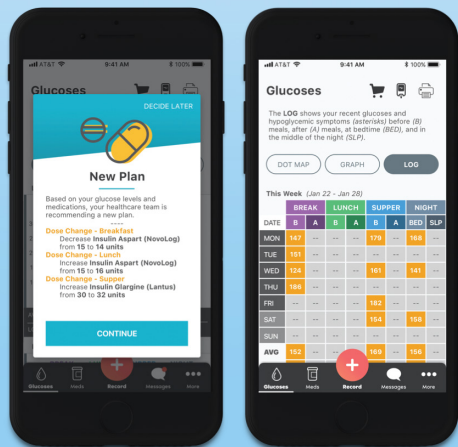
AT&T 9:41 AM 100%

Glucoses

DECIDE LATER

New Plan

Based on your glucose levels and medications, your healthcare team is recommending a new plan.

Dose Change - Breakfast
Decrease Insulin Aspart (NovoLog) from 15 to 14 units

Dose Change - Lunch
Increase Insulin Aspart (NovoLog) from 15 to 16 units

Dose Change - Supper
Increase Insulin Glargine (Lantus) from 30 to 32 units

CONTINUE

Glucoses Meds Record Messages More

AT&T 9:41 AM 100%

Glucoses

The LOG shows your recent glucoses and hypoglycemic symptoms (asterisks) before (B) meals, after (A) meals, at bedtime (BED), and in the middle of the night (SLP).

DOT MAP GRAPH LOG

This Week (Jan 22 - Jan 28)

| | BREAK | | LUNCH | | SUPPER | | NIGHT | |
|---|---|---|---|---|---|---|---|---|
| DATE | B | A | B | A | B | A | BED | SLP |
| MON | 147 | -- | -- | -- | 179 | -- | 168 | -- |
| TUE | 151 | -- | -- | -- | -- | -- | -- | -- |
| WED | 124 | -- | -- | -- | 161 | -- | 141 | -- |
| THU | 186 | -- | -- | -- | -- | -- | -- | -- |
| FRI | -- | -- | -- | -- | 182 | -- | -- | -- |
| SAT | -- | -- | -- | -- | 154 | -- | 158 | -- |
| SUN | -- | -- | -- | -- | -- | -- | -- | -- |
| AVG | 152 | -- | -- | -- | 169 | -- | 156 | -- |

Glucoses Meds Record Messages More